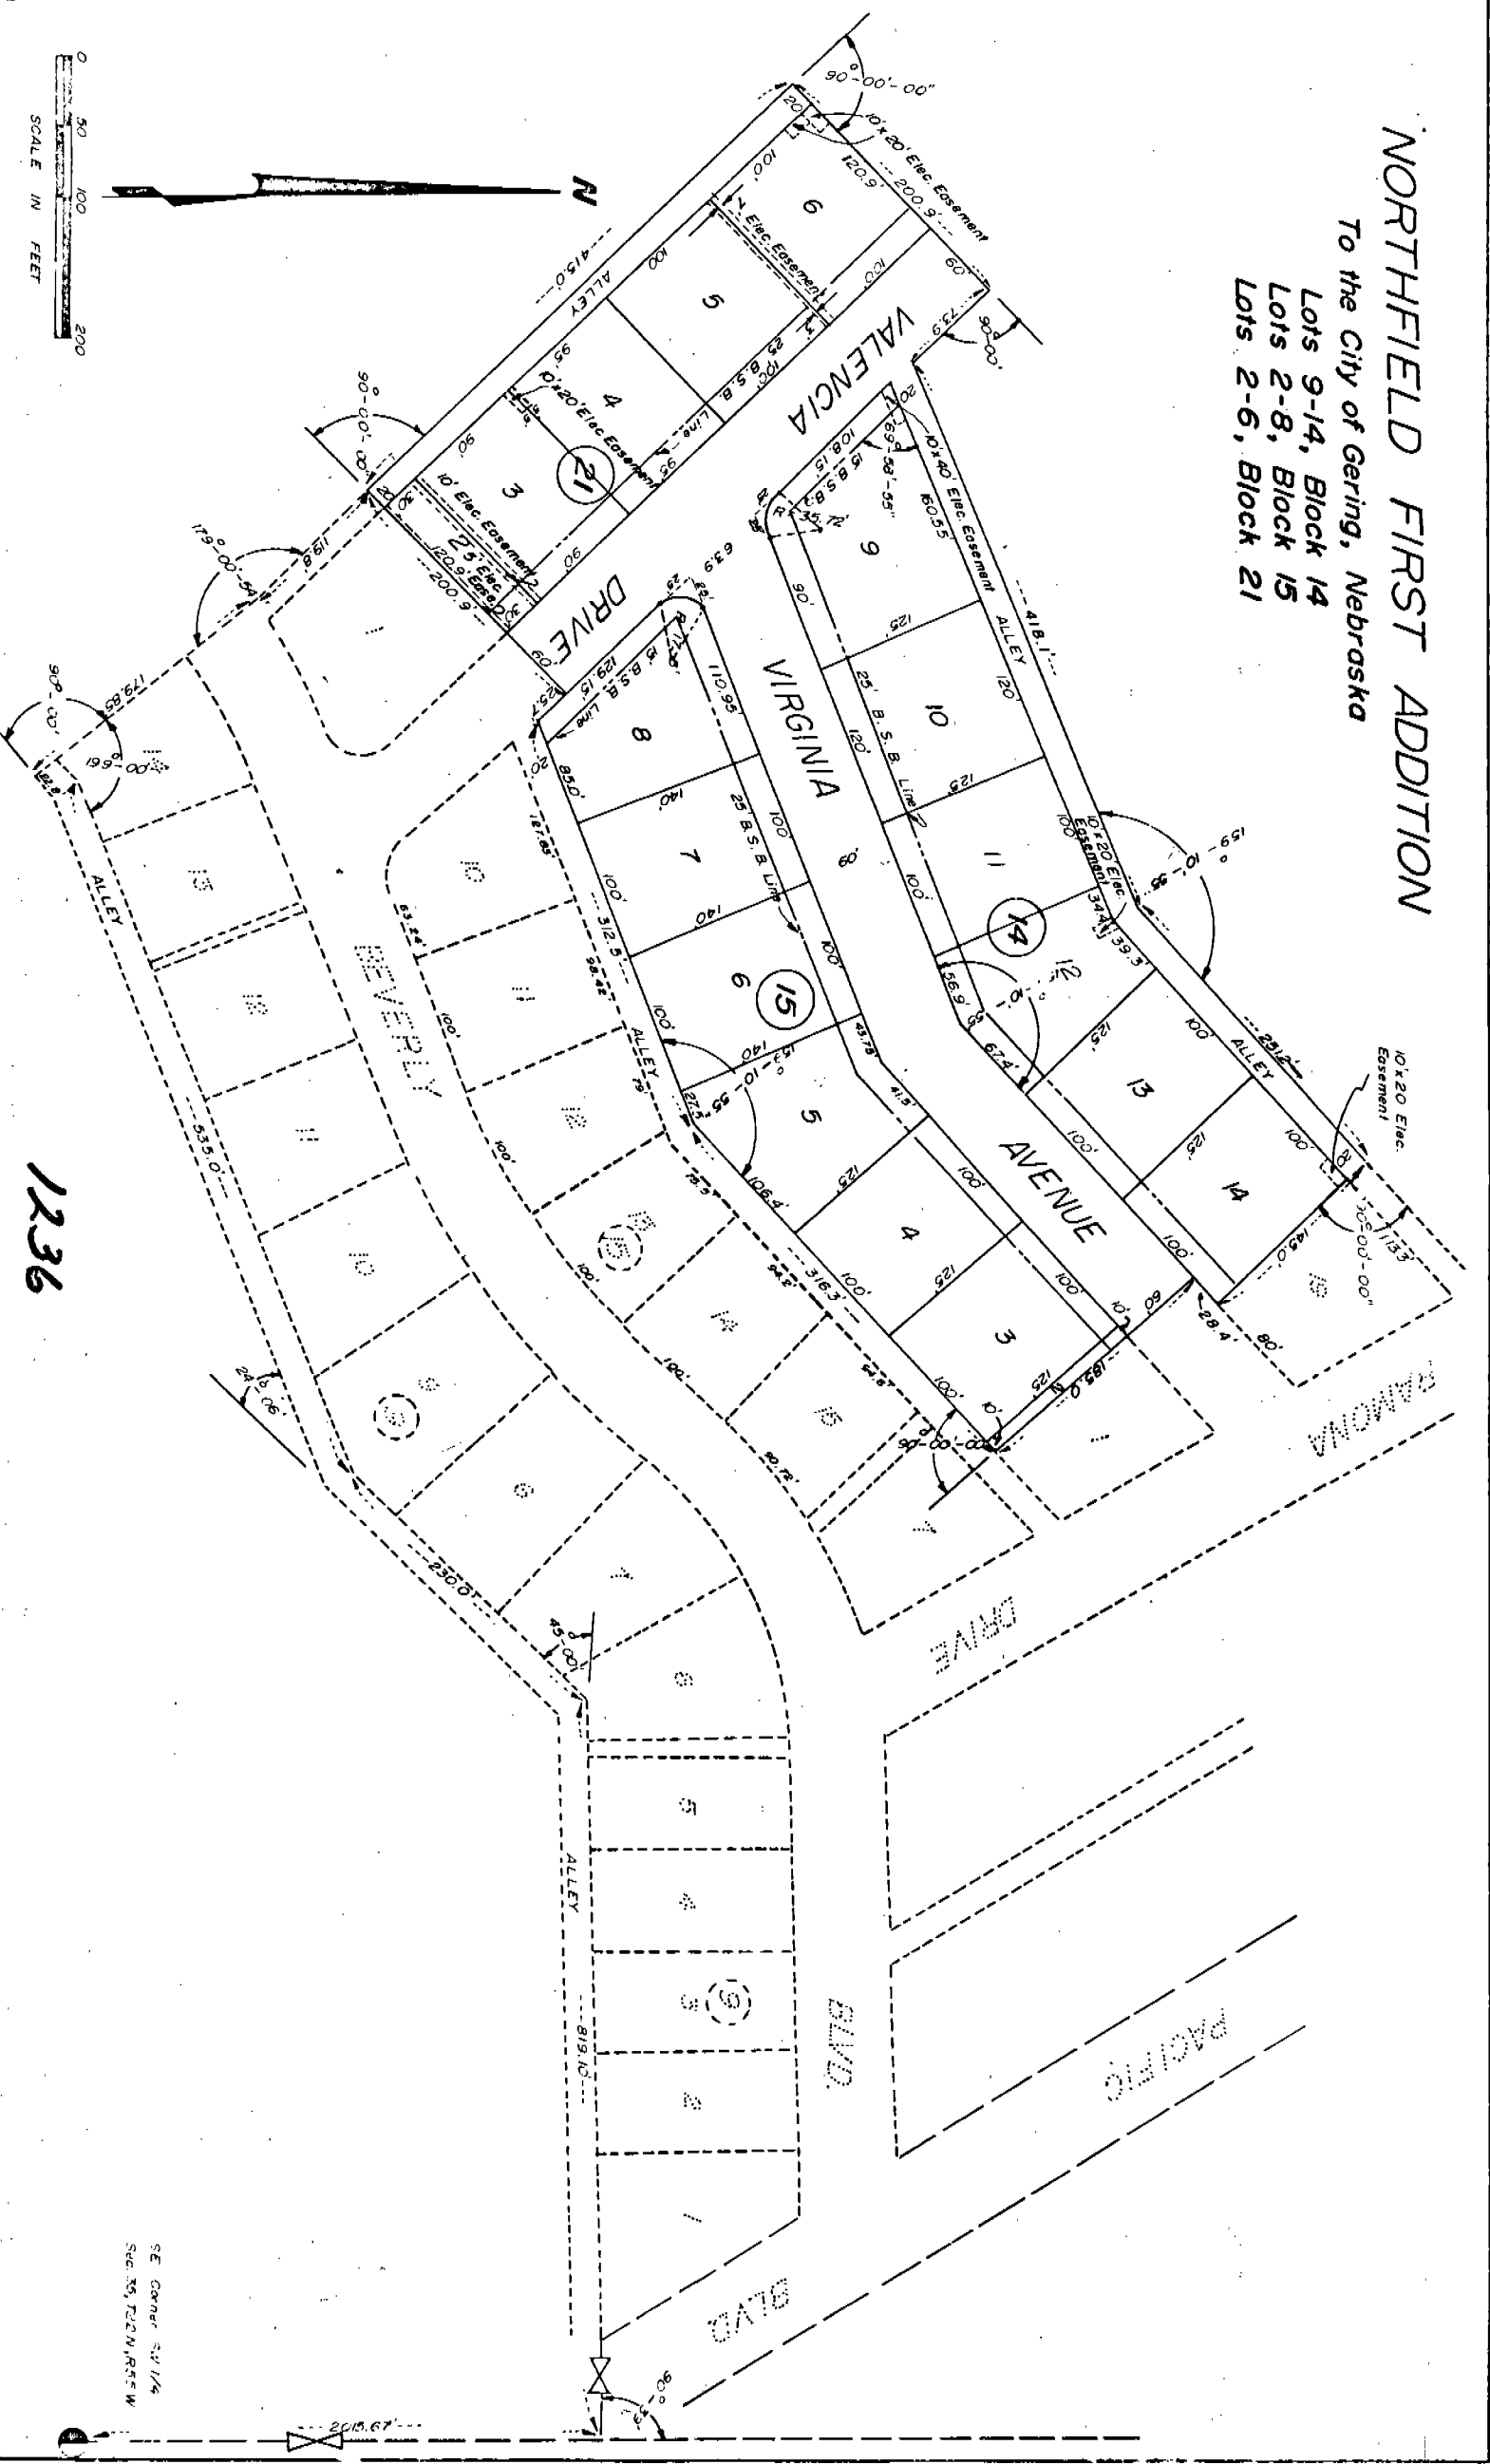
NORTHFIELD FIRST ADDITION
To the City of Gering, Nebraska
Lots 9-14, Block 14
Lots 2-8, Block 15
Lots 2-6, Block 21

N

0 50 100 200
SCALE IN FEET

VALENCIA DRIVE
VIRGINIA AVENUE
BEVERLY DRIVE
RAMONA DRIVE
PACIFIC BLVD.
BLVD.
ALLEY

21
14
15

10' Elec. Easement
10'x20' Elec Easement
10'x40' Elec. Easement
25' B.S.B. Line
15' B.S.B. Line

90°-00'-00"
179°-00'-54"
199°-00'
159°-01'
151°-01'-55"

415.0'
418.1'
312.5'
316.3'
535.0'
230.0'
819.10'
2015.67'

1236

SE Corner SW 1/4
Sec. 35, T.22N, R.55W